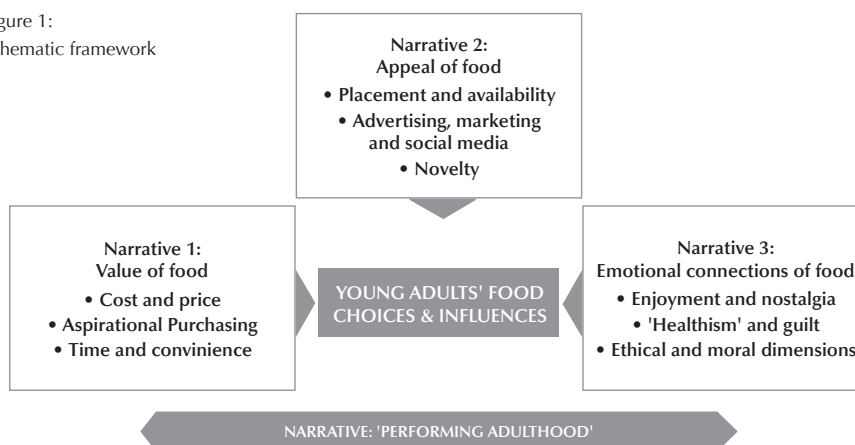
gure 1:
hematic framework

Narrative 2:
Appeal of food
• Placement and availability
• Advertising, marketing and social media
• Novelty

Narrative 1:
Value of food
• Cost and price
• Aspirational Purchasing
• Time and convinience

YOUNG ADULTS' FOOD CHOICES & INFLUENCES

Narrative 3:
Emotional connections of food
• Enjoyment and nostalgia
• 'Healthism' and guilt
• Ethical and moral dimensions

NARRATIVE: 'PERFORMING ADULTHOOD'